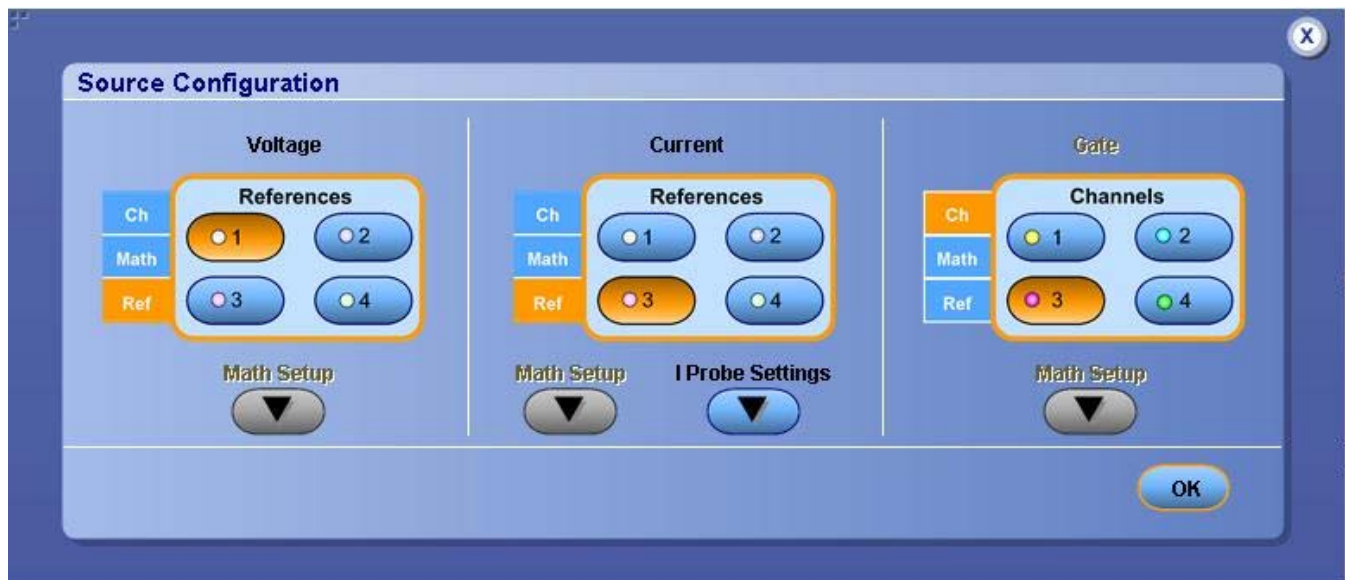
X

Source Configuration

Voltage

Ch
Math
Ref

References

1
2
3
4

Math Setup

Current

Ch
Math
Ref

References

1
2
3
4

Math Setup

I Probe Settings

Gate

Ch
Math
Ref

Channels

1
2
3
4

Math Setup

OK